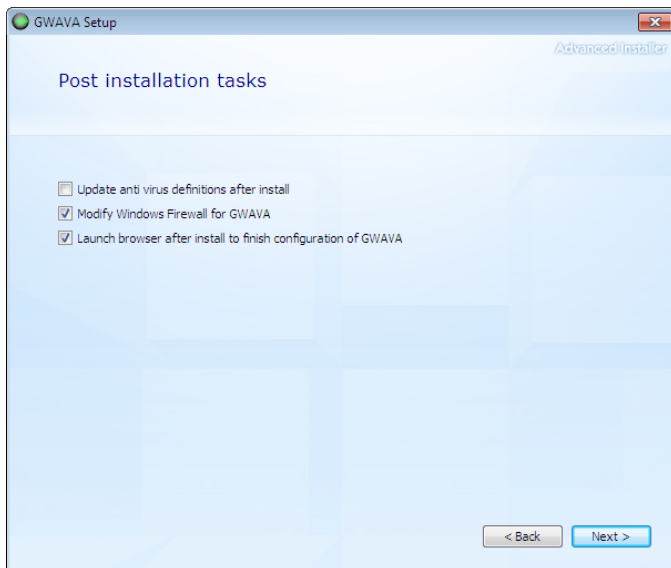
GWAVA Setup

Advanced Installer

Post installation tasks

Update anti virus definitions after install

Modify Windows Firewall for GWAVA

Launch browser after install to finish configuration of GWAVA

< Back

Next >